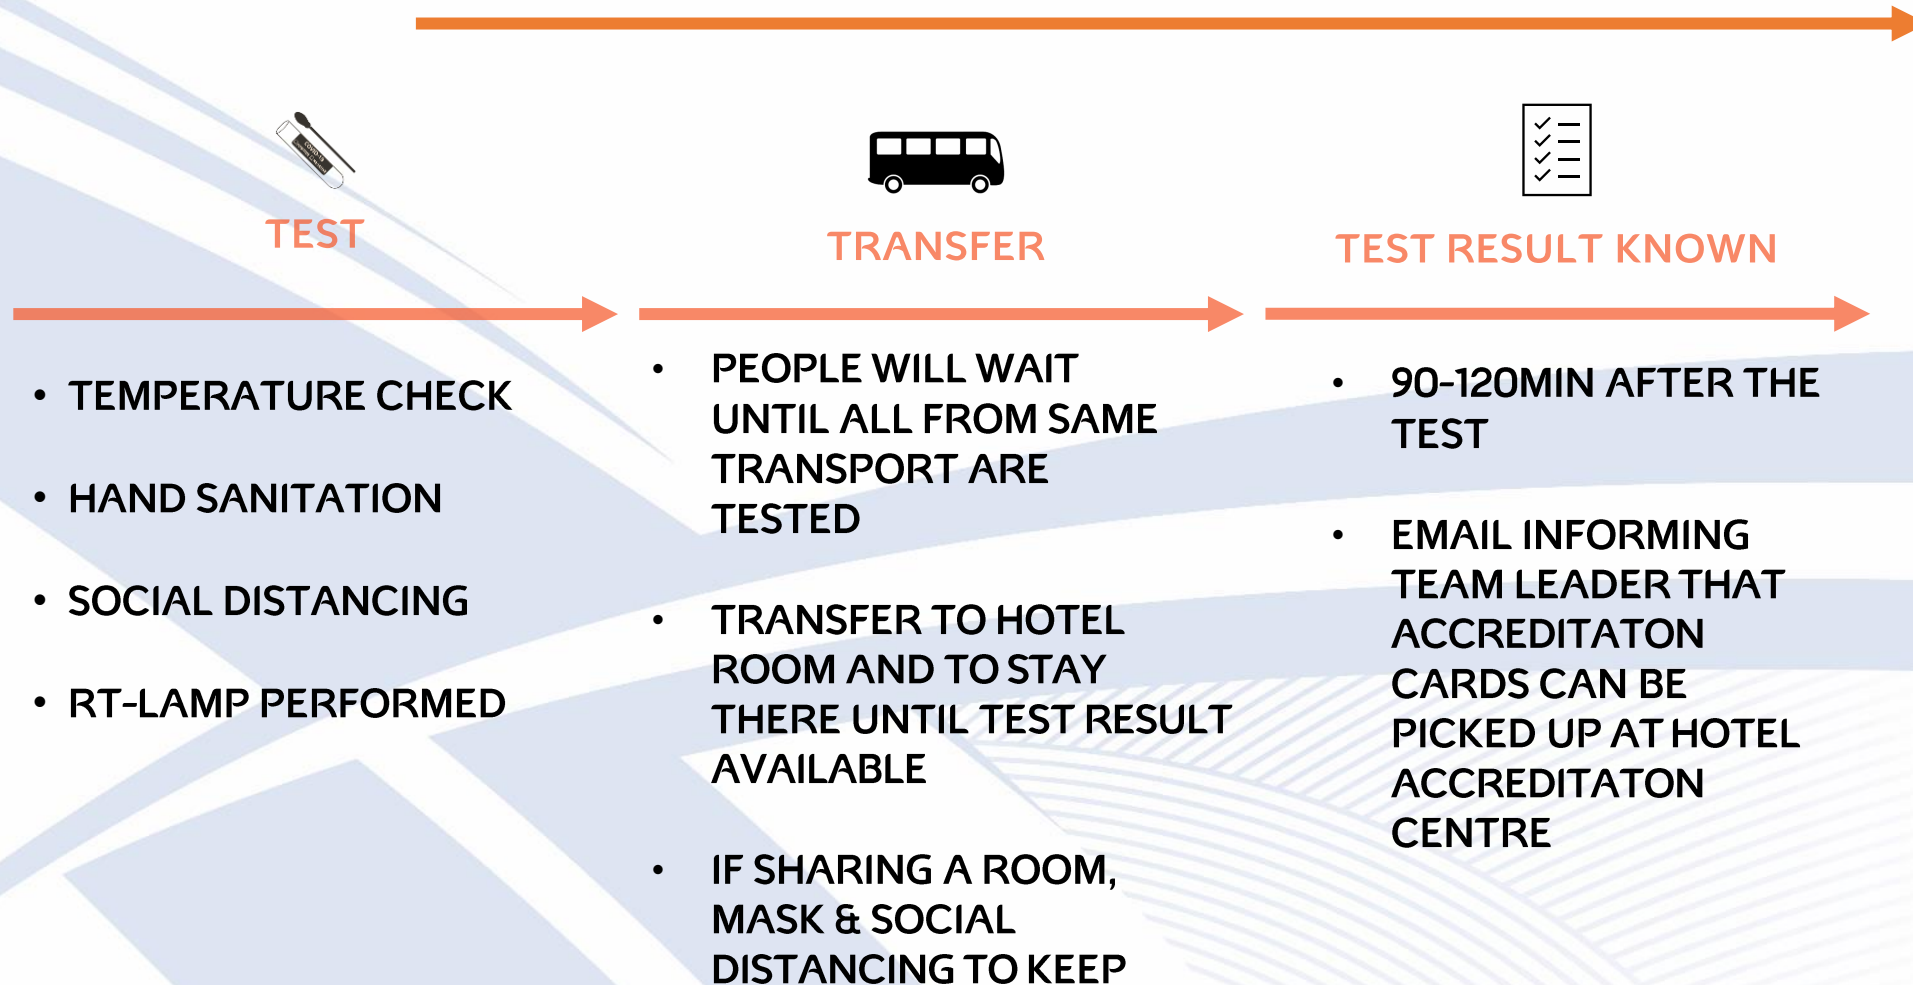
TEST

TRANSFER

TEST RESULT KNOWN

• TEMPERATURE CHECK

• HAND SANITATION

• SOCIAL DISTANCING

• RT-LAMP PERFORMED

• PEOPLE WILL WAIT UNTIL ALL FROM SAME TRANSPORT ARE TESTED

• TRANSFER TO HOTEL ROOM AND TO STAY THERE UNTIL TEST RESULT AVAILABLE

• IF SHARING A ROOM, MASK & SOCIAL DISTANCING TO KEEP

• 90-120MIN AFTER THE TEST

• EMAIL INFORMING TEAM LEADER THAT ACCREDITATON CARDS CAN BE PICKED UP AT HOTEL ACCREDITATON CENTRE